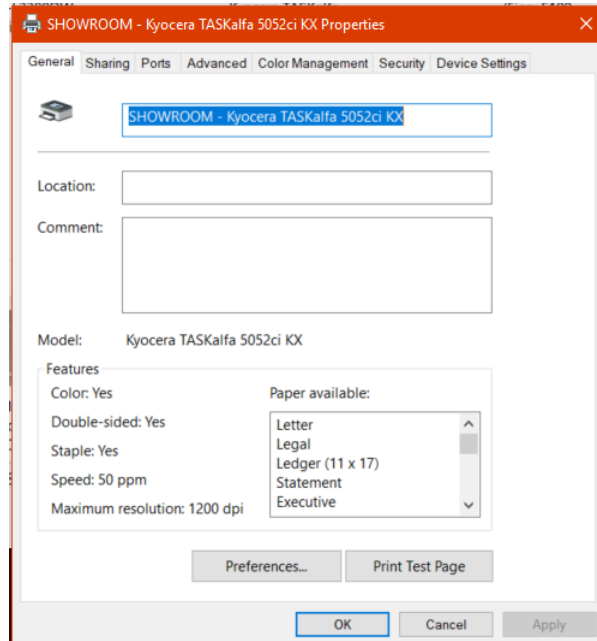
SHOWROOM - Kyocera TASKalfa 5052ci KX Properties

General | Sharing | Ports | Advanced | Color Management | Security | Device Settings

SHOWROOM - Kyocera TASKalfa 5052ci KX

Location:

Comment:

Model: Kyocera TASKalfa 5052ci KX

Features

Color: Yes

Double-sided: Yes

Staple: Yes

Speed: 50 ppm

Maximum resolution: 1200 dpi

Paper available:

Letter
Legal
Ledger (11 x 17)
Statement
Executive

Preferences...

Print Test Page

OK

Cancel

Apply